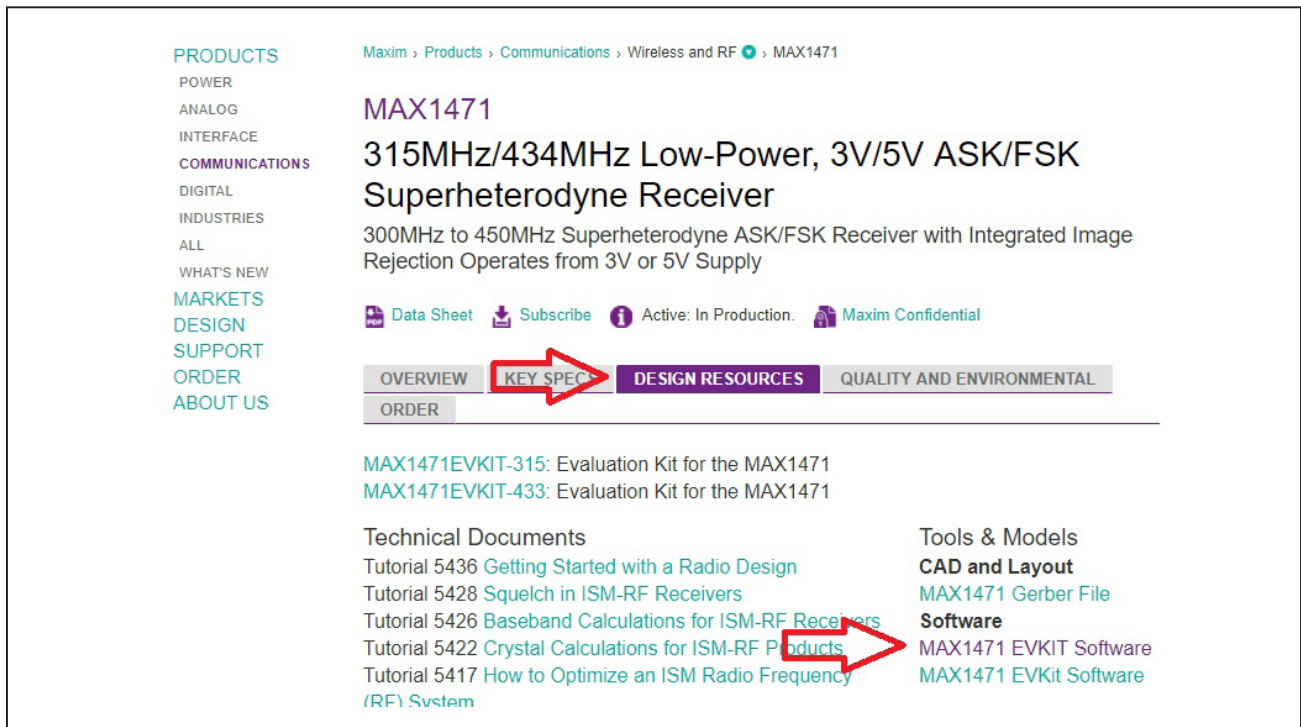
PRODUCTS
POWER
ANALOG
INTERFACE
COMMUNICATIONS
DIGITAL
INDUSTRIES
ALL
WHAT'S NEW
MARKETS
DESIGN
SUPPORT
ORDER
ABOUT US

Maxim › Products › Communications › Wireless and RF › MAX1471

MAX1471

315MHz/434MHz Low-Power, 3V/5V ASK/FSK Superheterodyne Receiver

300MHz to 450MHz Superheterodyne ASK/FSK Receiver with Integrated Image Rejection Operates from 3V or 5V Supply

Data Sheet Subscribe Active: In Production. Maxim Confidential

OVERVIEW KEY SPECS DESIGN RESOURCES QUALITY AND ENVIRONMENTAL ORDER

MAX1471EVKIT-315: Evaluation Kit for the MAX1471
MAX1471EVKIT-433: Evaluation Kit for the MAX1471

Technical Documents
Tutorial 5436 Getting Started with a Radio Design
Tutorial 5428 Squelch in ISM-RF Receivers
Tutorial 5426 Baseband Calculations for ISM-RF Receivers
Tutorial 5422 Crystal Calculations for ISM-RF Products
Tutorial 5417 How to Optimize an ISM Radio Frequency (RF) System

Tools & Models
CAD and Layout
MAX1471 Gerber File
Software
MAX1471 EVKIT Software
MAX1471 EVKit Software